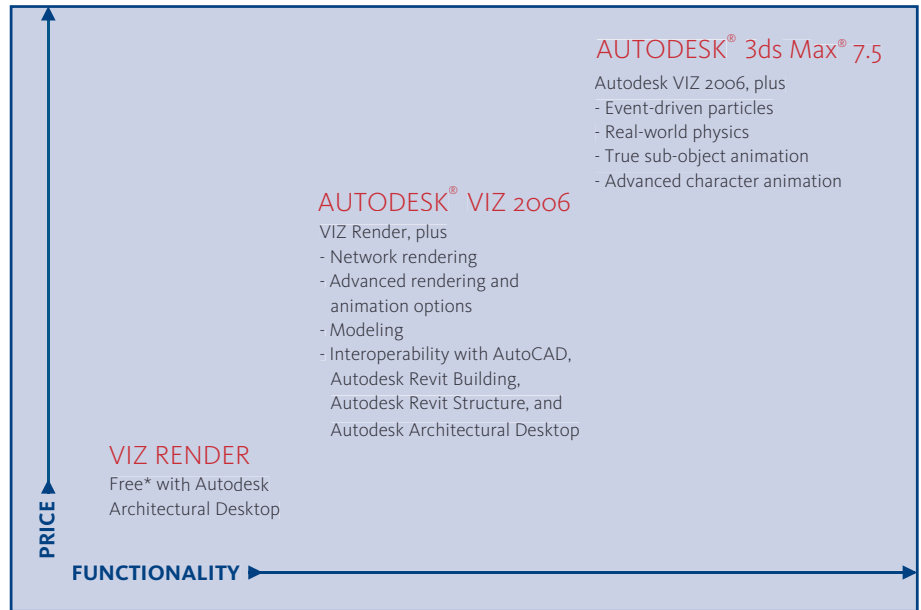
AUTODESK® 3ds Max® 7.5
Autodesk VIZ 2006, plus
- Event-driven particles
- Real-world physics
- True sub-object animation
- Advanced character animation

AUTODESK® VIZ 2006
VIZ Render, plus
- Network rendering
- Advanced rendering and animation options
- Modeling
- Interoperability with AutoCAD, Autodesk Revit Building, Autodesk Revit Structure, and Autodesk Architectural Desktop

VIZ RENDER
Free* with Autodesk Architectural Desktop

PRICE

FUNCTIONALITY